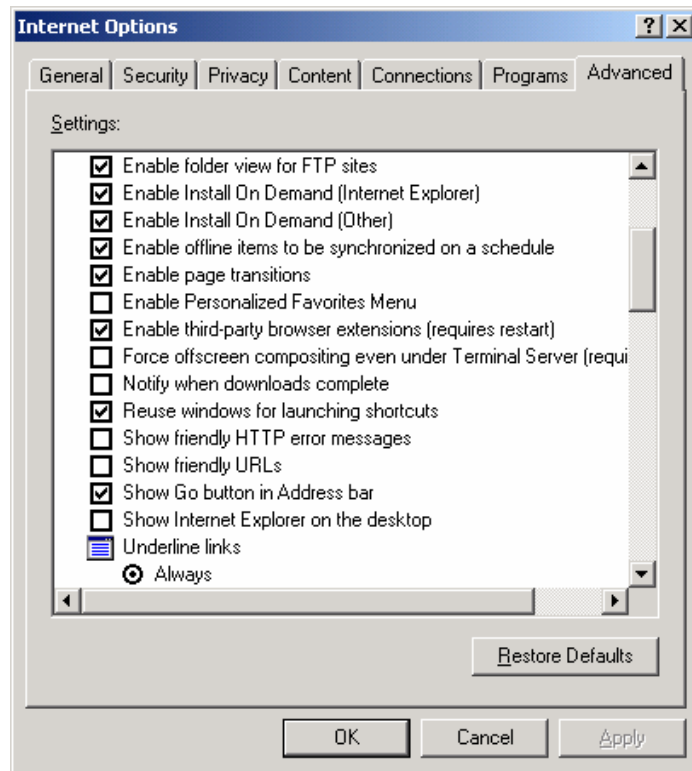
Internet Options

? X

General | Security | Privacy | Content | Connections | Programs | Advanced

Settings:

Enable folder view for FTP sites
Enable Install On Demand (Internet Explorer)
Enable Install On Demand (Other)
Enable offline items to be synchronized on a schedule
Enable page transitions
Enable Personalized Favorites Menu
Enable third-party browser extensions (requires restart)
Force offscreen compositing even under Terminal Server (requi
Notify when downloads complete
Reuse windows for launching shortcuts
Show friendly HTTP error messages
Show friendly URLs
Show Go button in Address bar
Show Internet Explorer on the desktop
Underline links
Always

Restore Defaults

OK | Cancel | Apply